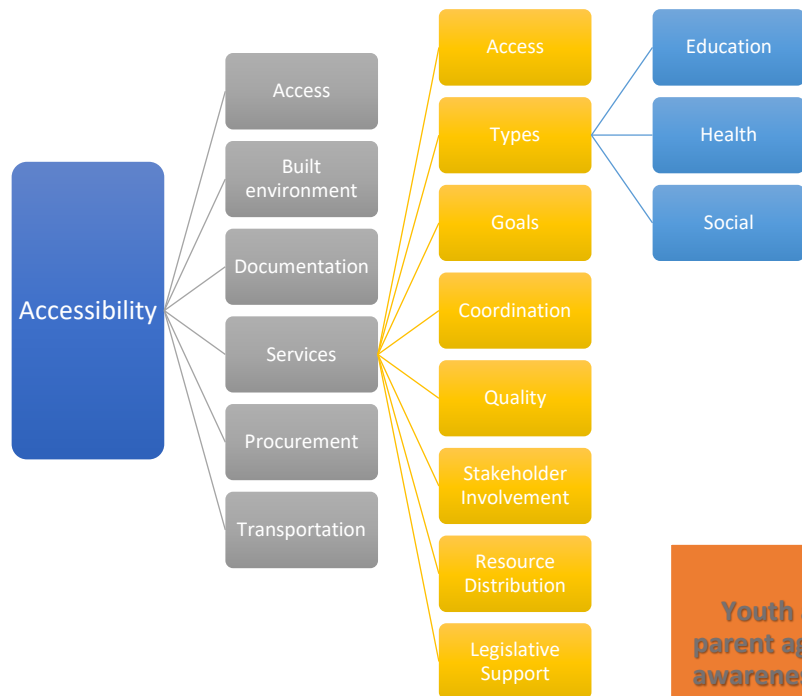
Accessibility

Access

Built environment

Documentation

Services

Procurement

Transportation

Access

Types

Goals

Coordination

Quality

Stakeholder Involvement

Resource Distribution

Legislative Support

Education

Health

Social

Youth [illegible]
parent a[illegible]
awarene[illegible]